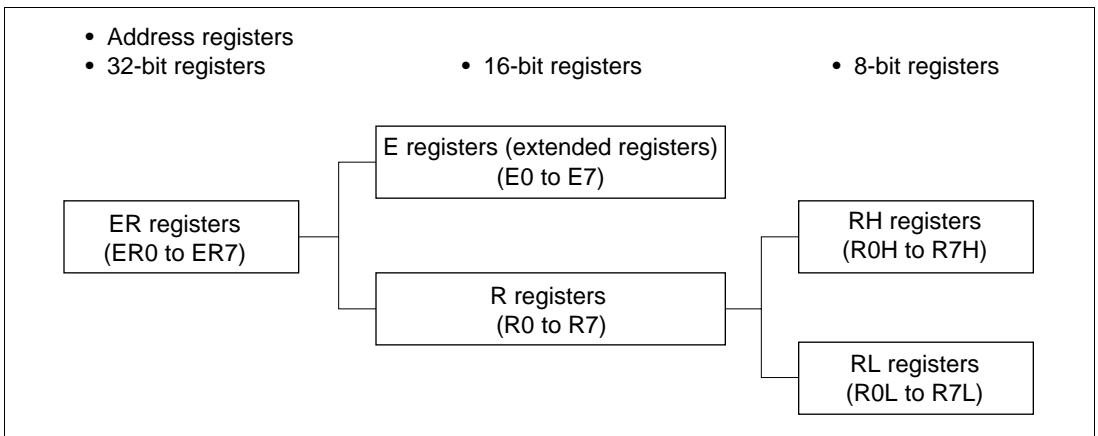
• Address registers
• 32-bit registers

• 16-bit registers

• 8-bit registers

E registers (extended registers)
(E0 to E7)

ER registers
(ER0 to ER7)

RH registers
(R0H to R7H)

R registers
(R0 to R7)

RL registers
(R0L to R7L)